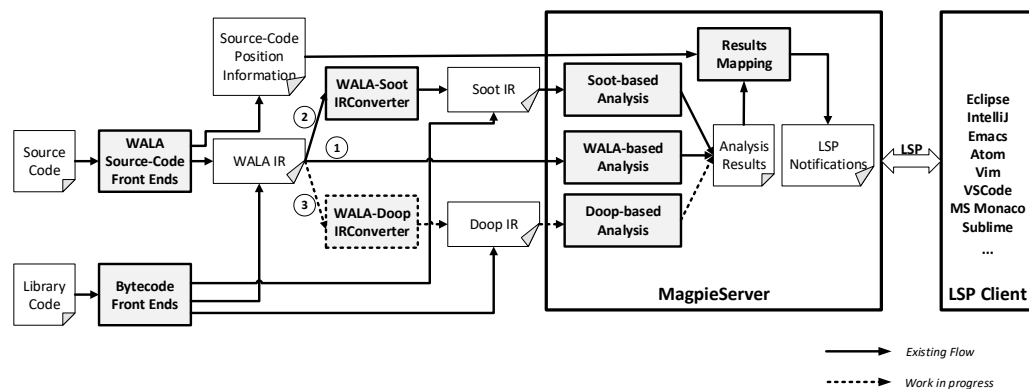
Source-Code Position Information

WALA-Soot IRConverter

Soot IR

Results Mapping

Soot-based Analysis

Source Code

WALA Source-Code Front Ends

WALA IR

2

1

3

WALA-based Analysis

Analysis Results

LSP Notifications

LSP

WALA-Doop IRConverter

Doop IR

Doop-based Analysis

Library Code

Bytecode Front Ends

MagpieServer

Eclipse
IntelliJ
Emacs
Atom
Vim
VSCode
MS Monaco
Sublime
...

LSP Client

Existing Flow

Work in progress